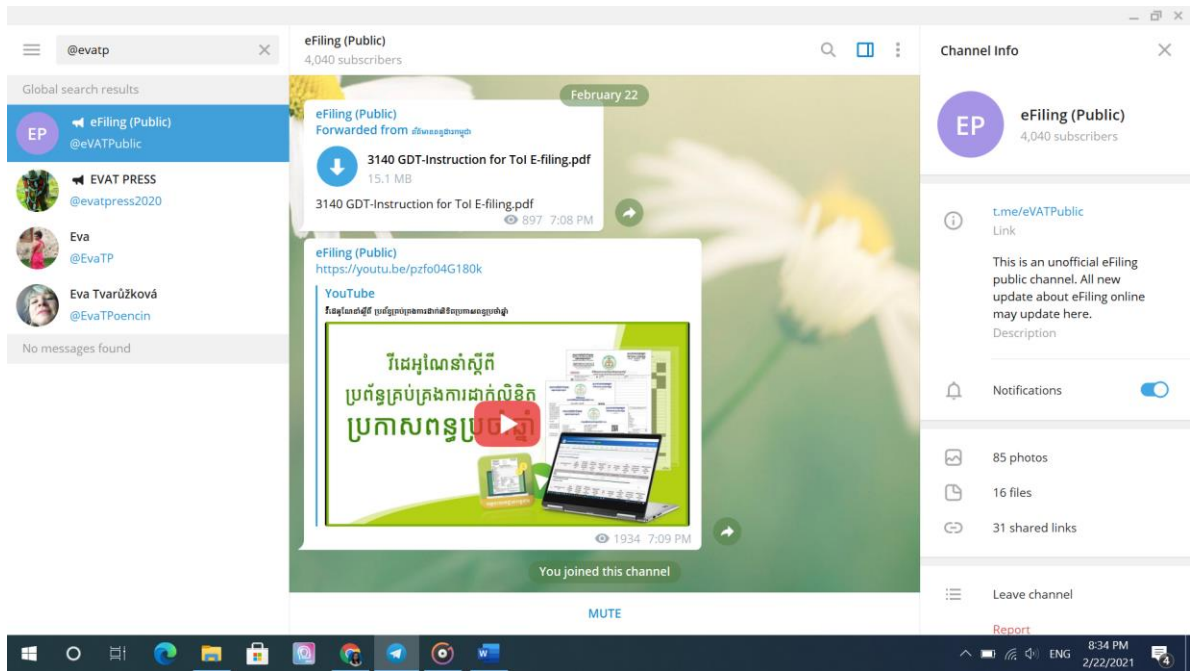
@evatp

Global search results

EP eFiling (Public)
@eVATPublic

EVAT PRESS
@evatpress2020

Eva
@EvaTP

Eva Tvarůžková
@EvaTPoencin

No messages found

eFiling (Public)
4,040 subscribers

February 22

eFiling (Public)
Forwarded from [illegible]

3140 GDT-Instruction for ToI E-filing.pdf
15.1 MB

3140 GDT-Instruction for ToI E-filing.pdf
897 7:08 PM

eFiling (Public)
https://youtu.be/pzfo04G180k

YouTube
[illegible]

វីដេអូណែនាំស្តីពី ប្រព័ន្ធគ្រប់គ្រងការដាក់លិខិតប្រកាសពន្ធប្រចាំឆ្នាំ

1934 7:09 PM

You joined this channel

MUTE

Channel Info

EP eFiling (Public)
4,040 subscribers

t.me/eVATPublic
Link

This is an unofficial eFiling public channel. All new update about eFiling online may update here.
Description

Notifications

85 photos

16 files

31 shared links

Leave channel

Report

ENG 8:34 PM 2/22/2021